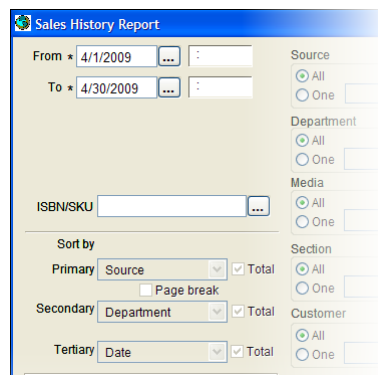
Sales History Report

From * 4/1/2009 ... :

To * 4/30/2009 ... :

ISBN/SKU ...

Sort by

Primary Source Total

Page break

Secondary Department Total

Tertiary Date Total

Source
All
One

Department
All
One

Media
All
One

Section
All
One

Customer
All
One